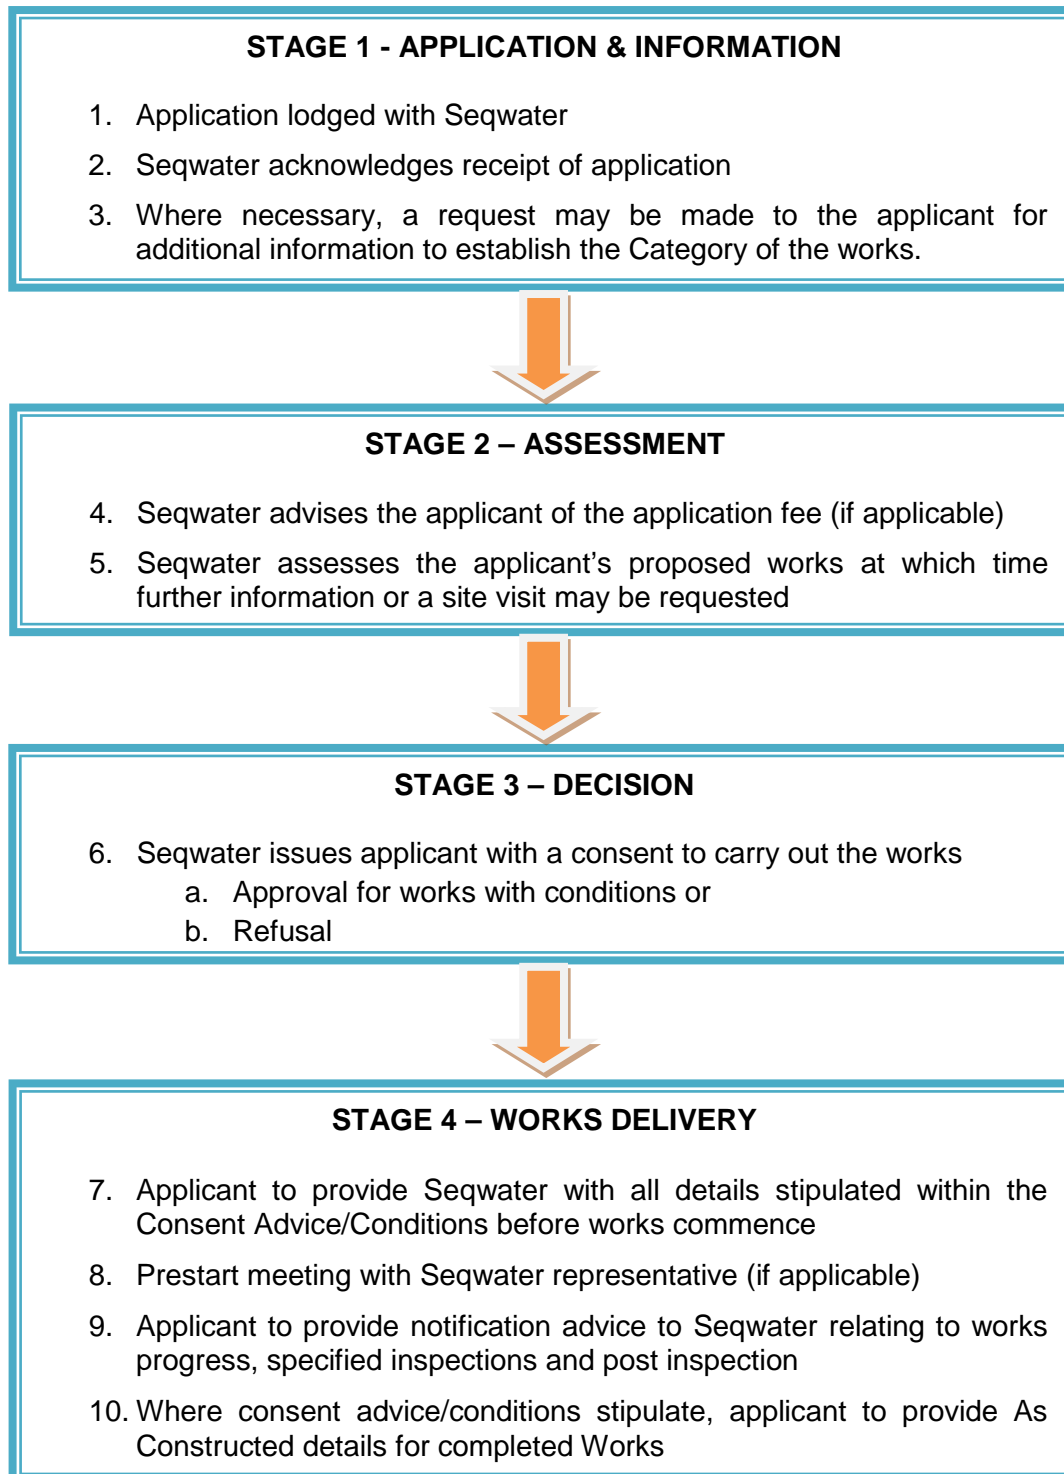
STAGE 1 - APPLICATION & INFORMATION

1. Application lodged with Seqwater
2. Seqwater acknowledges receipt of application
3. Where necessary, a request may be made to the applicant for additional information to establish the Category of the works.

STAGE 2 – ASSESSMENT

4. Seqwater advises the applicant of the application fee (if applicable)
5. Seqwater assesses the applicant's proposed works at which time further information or a site visit may be requested

STAGE 3 – DECISION

6. Seqwater issues applicant with a consent to carry out the works
a. Approval for works with conditions or
b. Refusal

STAGE 4 – WORKS DELIVERY

7. Applicant to provide Seqwater with all details stipulated within the Consent Advice/Conditions before works commence
8. Prestart meeting with Seqwater representative (if applicable)
9. Applicant to provide notification advice to Seqwater relating to works progress, specified inspections and post inspection
10. Where consent advice/conditions stipulate, applicant to provide As Constructed details for completed Works